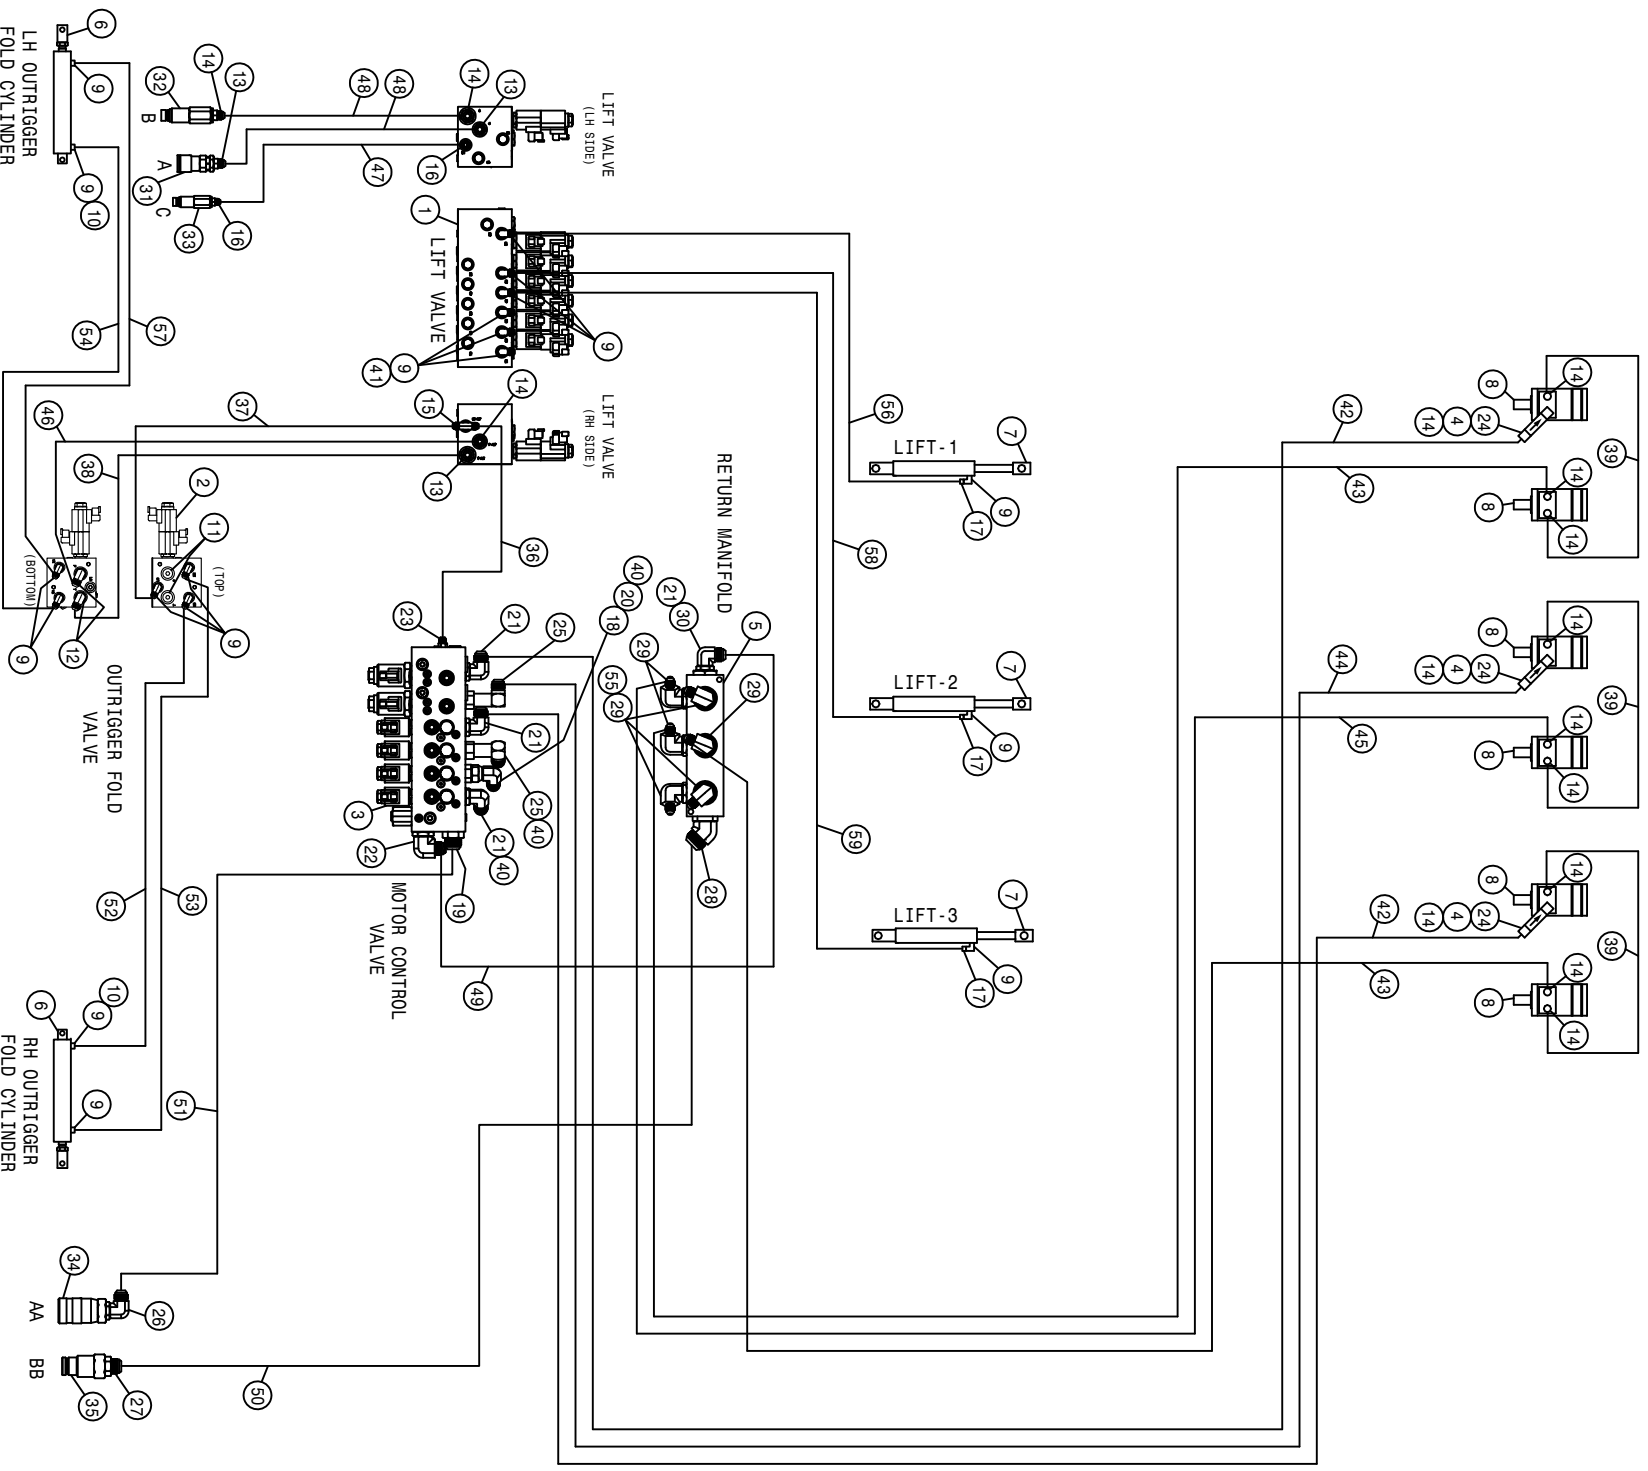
LH OUTRIGGER FOLD CYLINDER

6
9
9
10
32
14
13
B
A
31
C
33
16
48
48
47
14
13
16
LIFT VALVE (LH SIDE)

1
LIFT VALVE
41
9
9

54
57
37
46
38
15
14
13
LIFT VALVE (RH SIDE)

2
11
(BOTTOM)
(TOP)
9
12
9

OUTRIGGER FOLD VALVE

RETURN MANIFOLD

36
23
21
25
18
20
40
21
30
5
29
55
29
29
21
25
40
21
40
3
22
19
28

MOTOR CONTROL VALVE

52
53
49

56
LIFT-1
7
9
17
58
LIFT-2
7
9
17
59
LIFT-3
7
9
17

42
43
8
14
14
4
24
39
8
14
14

44
45
8
14
14
4
24
39
8
14
14

42
43
8
14
14
4
24
39
8
14
14

6
10
9
9
RH OUTRIGGER FOLD CYLINDER

51

34
AA
26
BB
35
27
50